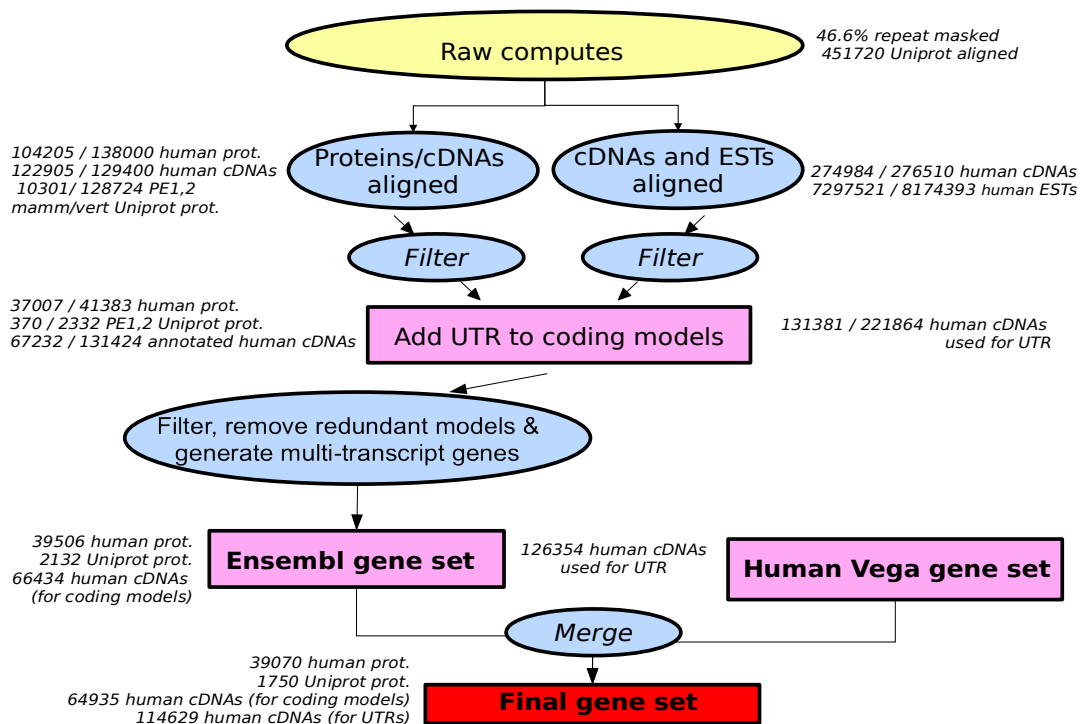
Raw computes

46.6% repeat masked
451720 Uniprot aligned

104205 / 138000 human prot.
122905 / 129400 human cDNAs
10301/ 128724 PE1,2 mamm/vert Uniprot prot.

Proteins/cDNAs aligned

cDNAs and ESTs aligned

274984 / 276510 human cDNAs
7297521 / 8174393 human ESTs

Filter

Filter

37007 / 41383 human prot.
370 / 2332 PE1,2 Uniprot prot.
67232 / 131424 annotated human cDNAs

Add UTR to coding models

131381 / 221864 human cDNAs used for UTR

Filter, remove redundant models & generate multi-transcript genes

39506 human prot.
2132 Uniprot prot.
66434 human cDNAs (for coding models)

Ensembl gene set

126354 human cDNAs used for UTR

Human Vega gene set

Merge

39070 human prot.
1750 Uniprot prot.
64935 human cDNAs (for coding models)
114629 human cDNAs (for UTRs)

Final gene set